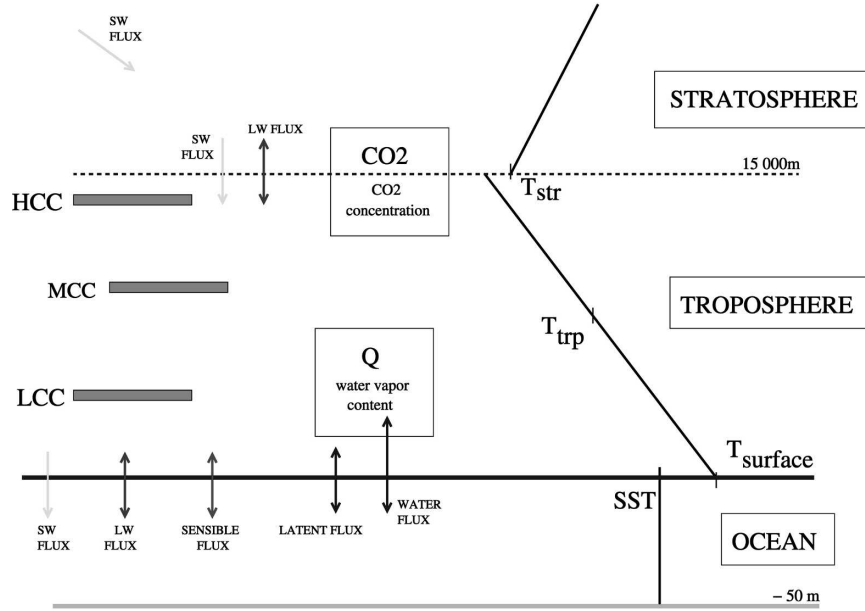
SW FLUX

STRATOSPHERE

SW FLUX

LW FLUX

CO2

CO2 concentration

15 000m

HCC

$T_{str}$

MCC

TROPOSPHERE

$T_{trp}$

Q

water vapor content

LCC

$T_{surface}$

SST

SW FLUX

LW FLUX

SENSIBLE FLUX

LATENT FLUX

WATER FLUX

OCEAN

– 50 m